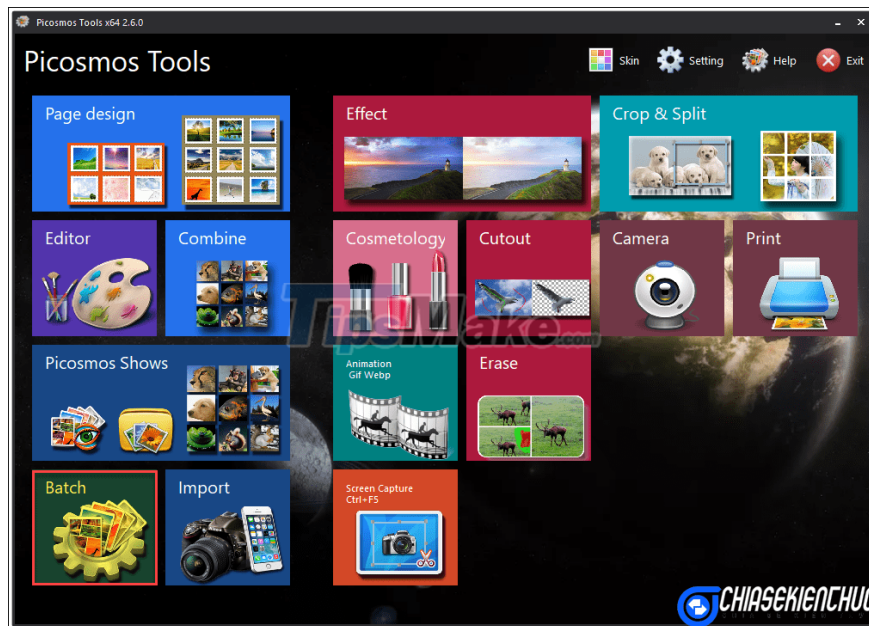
Picosmos Tools x64 2.6.0

Picosmos Tools

Skin
Setting
Help
Exit

Page design
Effect
Crop & Split
Editor
Combine
Cosmetology
Cutout
Camera
Print
Picosmos Shows
Animation Gif Webp
Erase
Batch
Import
Screen Capture Ctrl+F5

TipsMake.com

CHIASEKIENTHUC